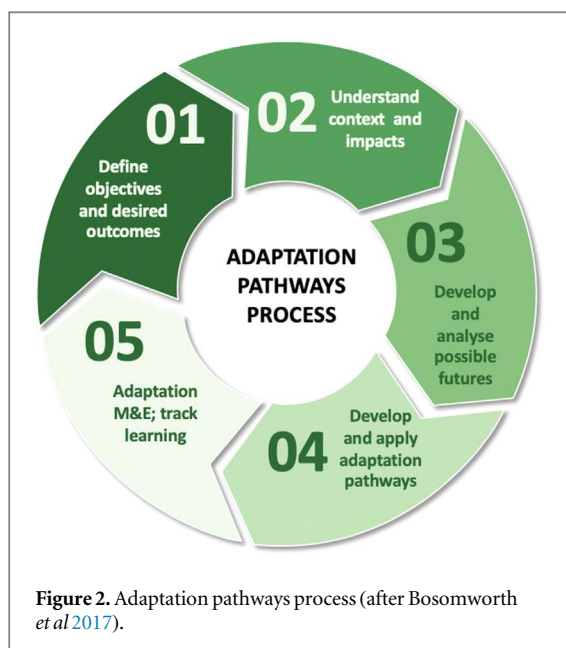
01
Define objectives and desired outcomes

02
Understand context and impacts

03
Develop and analyse possible futures

04
Develop and apply adaptation pathways

05
Adaptation M&E; track learning

ADAPTATION PATHWAYS PROCESS

**Figure 2.** Adaptation pathways process (after Bosomworth *et al* 2017).